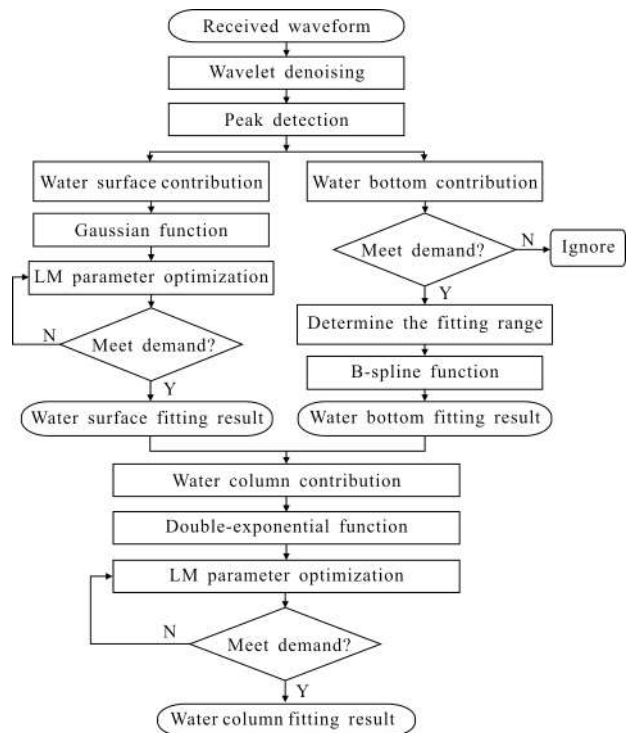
Received waveform

Wavelet denoising

Peak detection

Water surface contribution

Gaussian function

LM parameter optimization

N

Meet demand?

Y

Water surface fitting result

Water bottom contribution

Meet demand?

N

Ignore

Y

Determine the fitting range

B-spline function

Water bottom fitting result

Water column contribution

Double-exponential function

LM parameter optimization

N

Meet demand?

Y

Water column fitting result